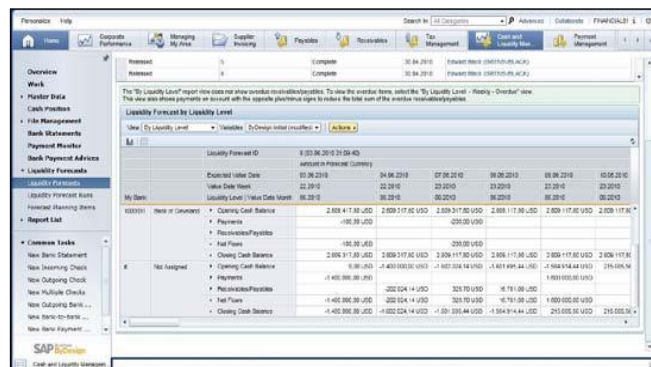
Personalize Help

Search in All Categories Advanced Collaborate FINANCIALS1

Home Corporate Performance Managing My Area Supplier Invoicing Payables Receivables Tax Management Cash and Liquidity Man... Payment Management

Overview
Work
• Master Data
Cash Positions
• File Management
Bank Statements
Payment Monitor
Bank Payment Advices
• Liquidity Forecasts
Liquidity Forecasts
Liquidity Forecast Runs
Forecast Planning Items
• Report List

• Common Tasks
New Bank Statement
New Incoming Check
New Outgoing Check
New Multiple Checks
New Outgoing Bank ...
New Bank-to-Bank ...
New Bank Payment ...

SAP ByDesign

Cash and Liquidity Managem...

| Released | 5 | Complete | 30.04.2010 | Edward Black (SMITHS-BLACK) |
|---|---|---|---|---|
| Released | 5 | Complete | 30.04.2010 | Edward Black (SMITHS-BLACK) |

The "By Liquidity Level" report view does not show overdue receivables/payables. To view the overdue items, select the "By Liquidity Level - Weekly - Overdue" view. This view also shows payments on account with the opposite plus/minus signs to reduce the total sum of the overdue receivables/payables.

Liquidity Forecast by Liquidity Level

View: By Liquidity Level Variables: ByDesign Initial (modified) Actions

| | | Liquidity Forecast ID | 8 (03.06.2010 21:09:40) | | | | | |
|---|---|---|---|---|---|---|---|---|
| | | | Amount in Forecast Currency | | | | | |
| | | Expected Value Date | 03.06.2010 | 04.06.2010 | 07.06.2010 | 08.06.2010 | 09.06.2010 | 10.06.2010 |
| | | Value Date Week | 22.2010 | 22.2010 | 23.2010 | 23.2010 | 23.2010 | 23.2010 |
| My Bank | | Liquidity Level / Value Date Month | 06.2010 | 06.2010 | 06.2010 | 06.2010 | 06.2010 | 06.2010 |
| 1000001 | Bank of Germany | • Opening Cash Balance | 2.609.417,50 USD | 2.609.317,50 USD | 2.609.317,50 USD | 2.609.117,50 USD | 2.609.117,50 USD | 2.609.117,50 |
| | | • Payments | -100,00 USD | | -200,00 USD | | | |
| | | • Receivables/Payables | | | | | | |
| | | • Net Flows | -100,00 USD | | -200,00 USD | | | |
| | | • Closing Cash Balance | 2.609.317,50 USD | 2.609.317,50 USD | 2.609.117,50 USD | 2.609.117,50 USD | 2.609.117,50 USD | 2.609.117,50 |
| # | Not Assigned | • Opening Cash Balance | 0,00 USD | -1.400.000,00 USD | -1.602.024,14 USD | -1.601.695,44 USD | -1.584.914,44 USD | 215.085,56 |
| | | • Payments | -1.400.000,00 USD | | | | 1.800.000,00 USD | |
| | | • Receivables/Payables | | -202.024,14 USD | 328,70 USD | 16.781,00 USD | | |
| | | • Net Flows | -1.400.000,00 USD | -202.024,14 USD | 328,70 USD | 16.781,00 USD | 1.800.000,00 USD | |
| | | • Closing Cash Balance | -1.400.000,00 USD | -1.602.024,14 USD | -1.601.695,44 USD | -1.584.914,44 USD | 215.085,56 USD | 215.085,56 |